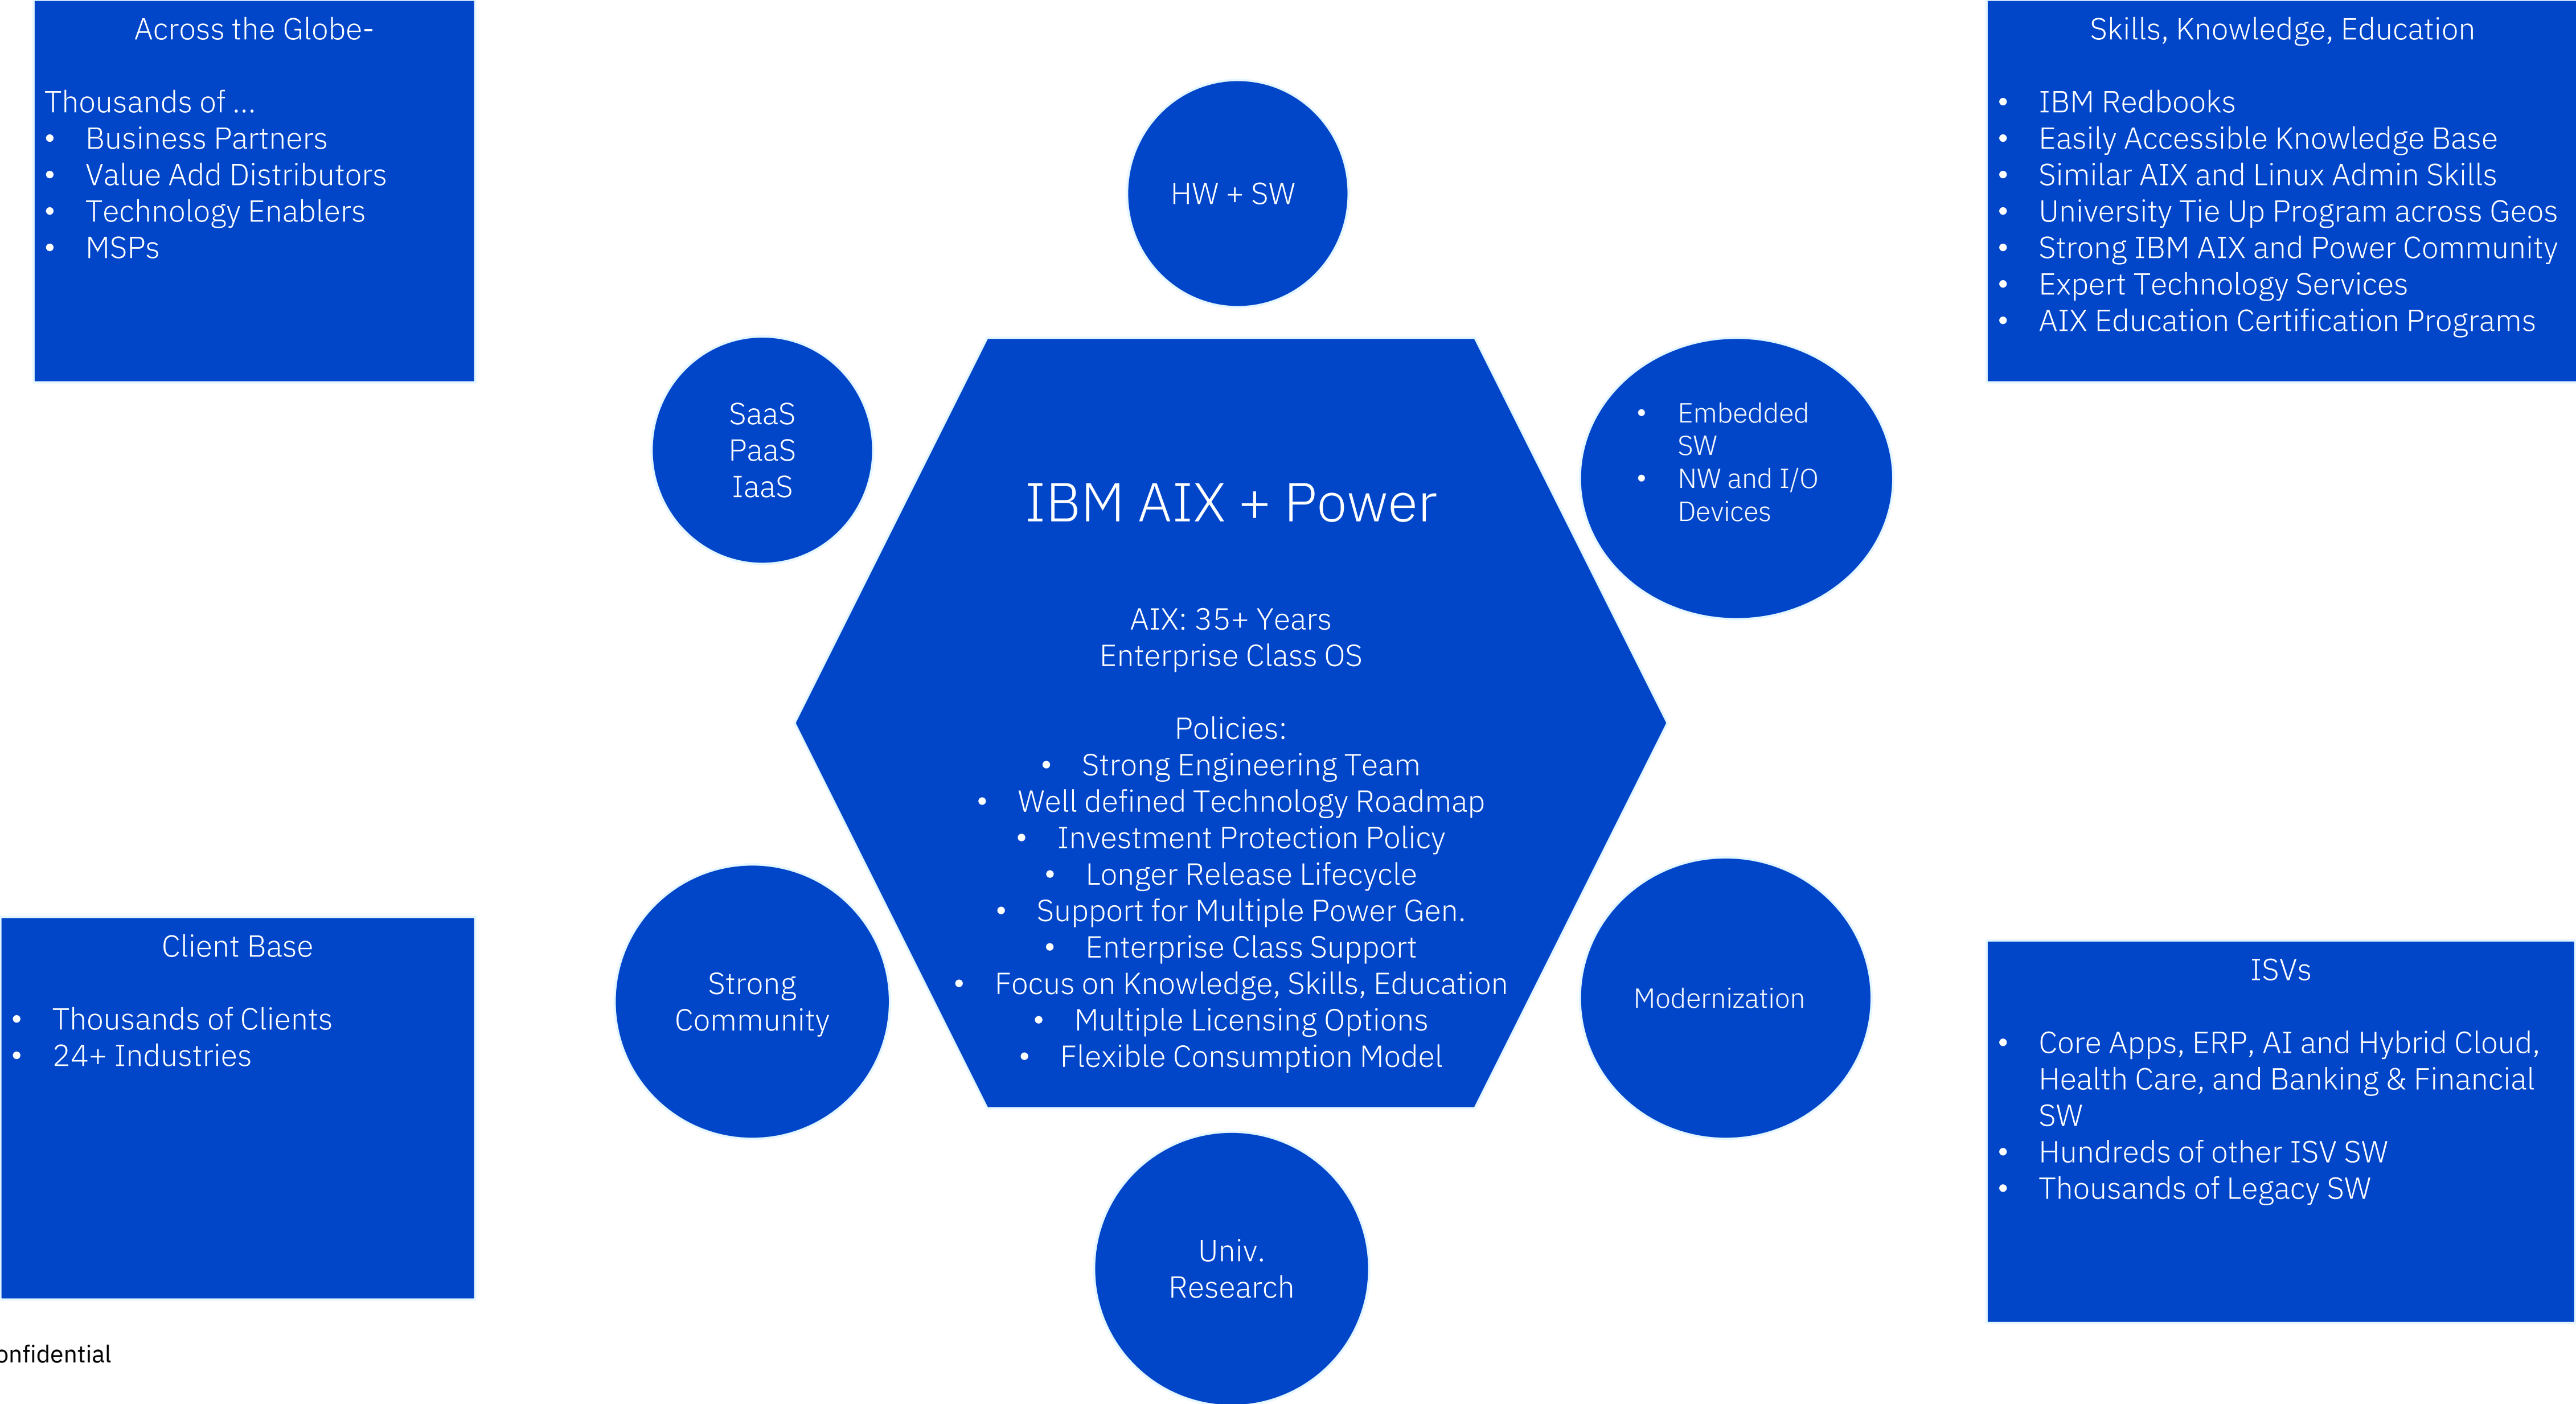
Across the Globe-

Thousands of ...
- Business Partners
- Value Add Distributors
- Technology Enablers
- MSPs

HW + SW

Skills, Knowledge, Education

- IBM Redbooks
- Easily Accessible Knowledge Base
- Similar AIX and Linux Admin Skills
- University Tie Up Program across Geos
- Strong IBM AIX and Power Community
- Expert Technology Services
- AIX Education Certification Programs

SaaS
PaaS
IaaS

IBM AIX + Power

AIX: 35+ Years
Enterprise Class OS

Policies:
- Strong Engineering Team
- Well defined Technology Roadmap
- Investment Protection Policy
- Longer Release Lifecycle
- Support for Multiple Power Gen.
- Enterprise Class Support
- Focus on Knowledge, Skills, Education
- Multiple Licensing Options
- Flexible Consumption Model

- Embedded SW
- NW and I/O Devices

Client Base

- Thousands of Clients
- 24+ Industries

Strong Community

Modernization

ISVs

- Core Apps, ERP, AI and Hybrid Cloud, Health Care, and Banking & Financial SW
- Hundreds of other ISV SW
- Thousands of Legacy SW

Univ. Research

onfidential